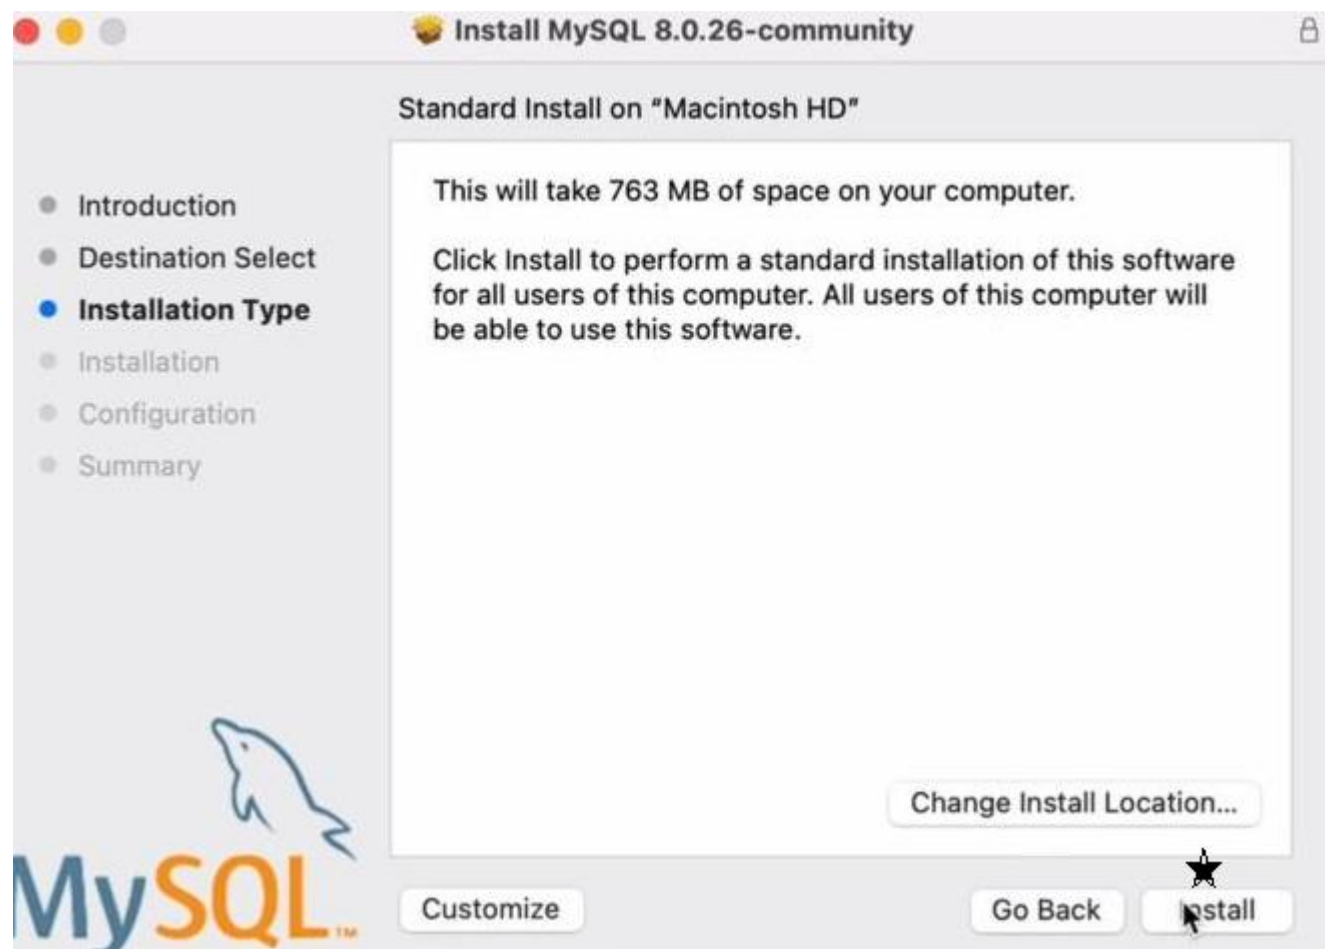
Install MySQL 8.0.26-community

Standard Install on "Macintosh HD"

Introduction
Destination Select
Installation Type
Installation
Configuration
Summary

This will take 763 MB of space on your computer.

Click Install to perform a standard installation of this software for all users of this computer. All users of this computer will be able to use this software.

Change Install Location...

MySQL TM

Customize

Go Back

Install